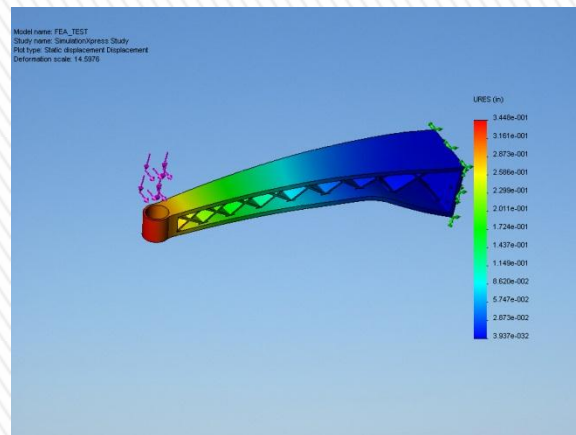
Model name: FEA_TEST
Study name: SimulationXpress Study
Plot type: Static displacement Displacement
Deformation scale: 14.5976

URES (in)
3.448e-001
3.161e-001
2.873e-001
2.586e-001
2.299e-001
2.011e-001
1.724e-001
1.437e-001
1.149e-001
8.620e-002
5.747e-002
2.873e-002
3.937e-032